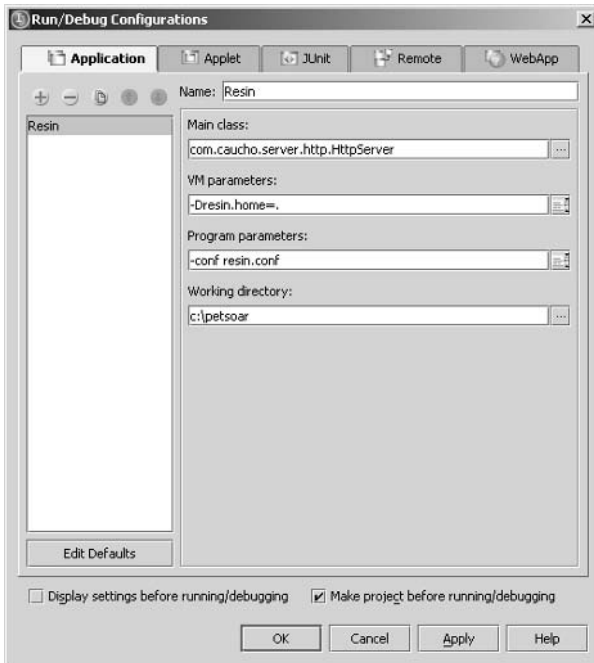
Run/Debug Configurations

Application | Applet | JUnit | Remote | WebApp

Resin

Name: Resin

Main class:
com.caucho.server.http.HttpServer

VM parameters:
-Dresin.home=.

Program parameters:
-conf resin.conf

Working directory:
c:\petsoar

Edit Defaults

Display settings before running/debugging

Make project before running/debugging

OK

Cancel

Apply

Help